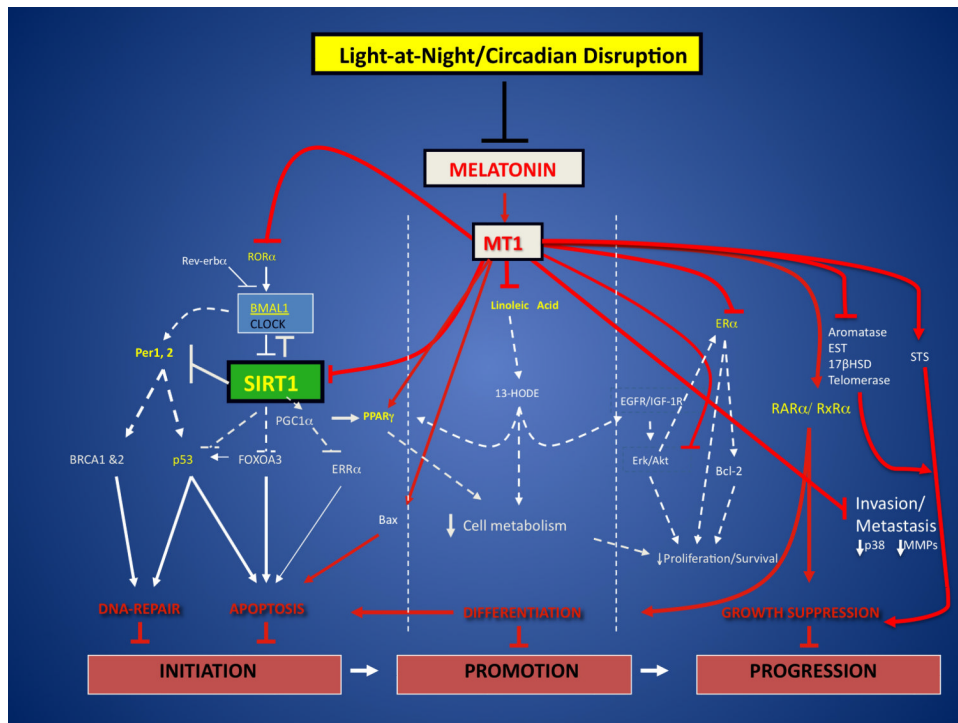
Light-at-Night/Circadian Disruption

MELATONIN

MT1

Rev-erbα

RORα

BMAL1
CLOCK

Per1, 2

SIRT1

PGC1α

PPARγ

Linoleic Acid

13-HODE

ERα

EGFR/IGF-1R

Erk/Akt

Bcl-2

Aromatase
EST
17βHSD
Telomerase

STS

RARα/ RxRα

BRCA1 &2

p53

FOXOA3

ERRα

Bax

↓ Cell metabolism

↓Proliferation/Survival

Invasion/
Metastasis
↓p38 ↓MMPs

DNA-REPAIR

APOPTOSIS

DIFFERENTIATION

GROWTH SUPPRESSION

INITIATION

PROMOTION

PROGRESSION